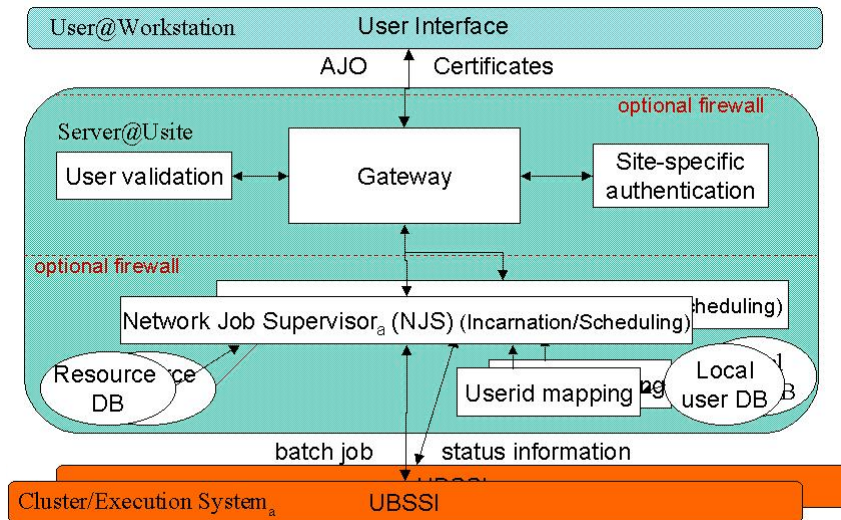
User@Workstation

User Interface

AJO

Certificates

optional firewall

Server@Usite

User validation

Gateway

Site-specific authentication

optional firewall

Network Job Supervisor$_a$ (NJS) (Incarnation/Scheduling)

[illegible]heduling)

Resource DB

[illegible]ce

Userid mapping

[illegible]g

Local user DB

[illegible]B

batch job

status information

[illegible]

Cluster/Execution System$_a$

UBSSI